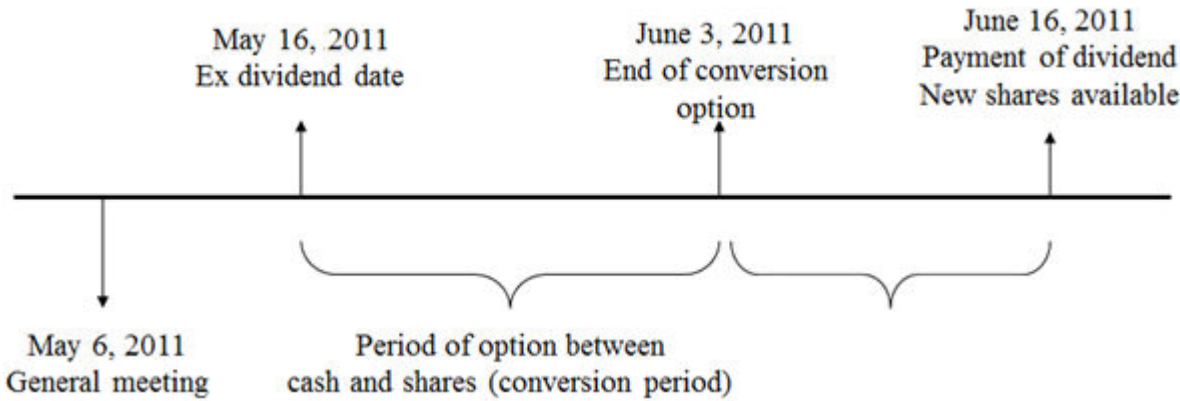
May 16, 2011
Ex dividend date

June 3, 2011
End of conversion option

June 16, 2011
Payment of dividend
New shares available

May 6, 2011
General meeting

Period of option between cash and shares (conversion period)